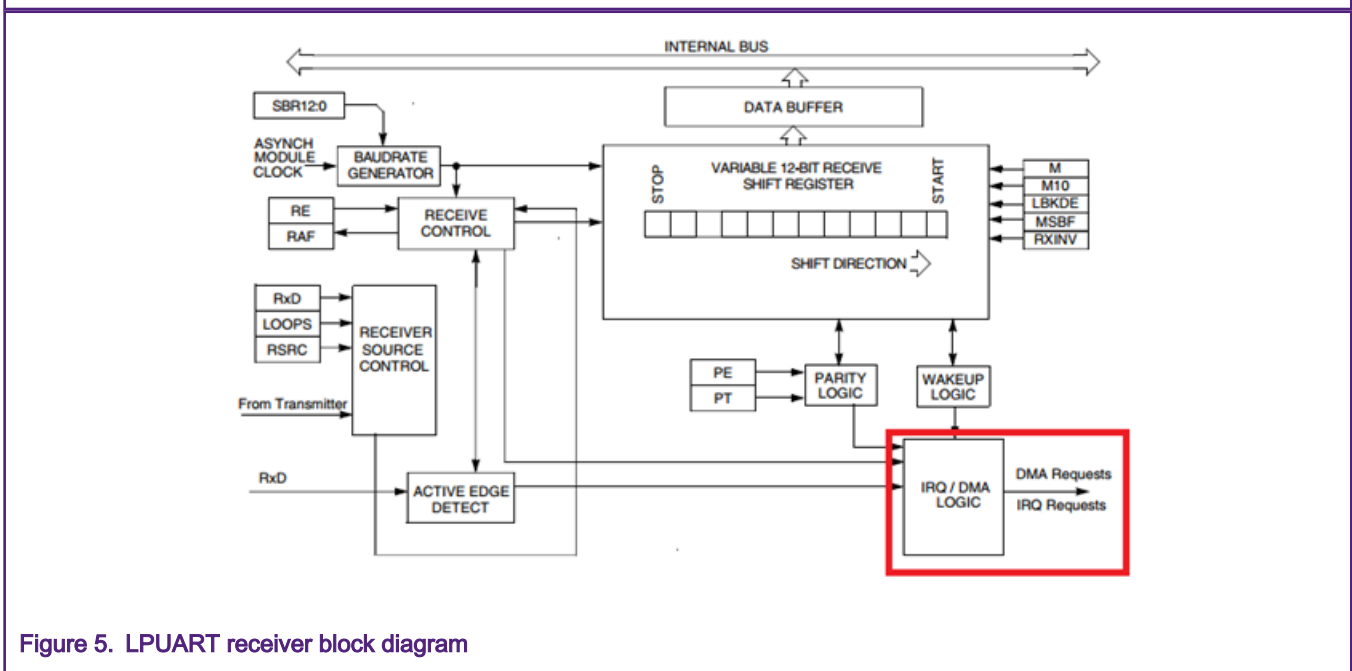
INTERNAL BUS

DATA BUFFER

SBR12:0

ASYNCH MODULE CLOCK

BAUDRATE GENERATOR

VARIABLE 12-BIT RECEIVE SHIFT REGISTER

STOP

START

M

M10

LBKDE

MSBF

RXINV

RE

RAF

RECEIVE CONTROL

SHIFT DIRECTION

RxD

LOOPS

RSRC

RECEIVER SOURCE CONTROL

From Transmitter

PE

PT

PARITY LOGIC

WAKEUP LOGIC

IRQ / DMA LOGIC

DMA Requests

IRQ Requests

RxD

ACTIVE EDGE DETECT

Figure 5. LPUART receiver block diagram